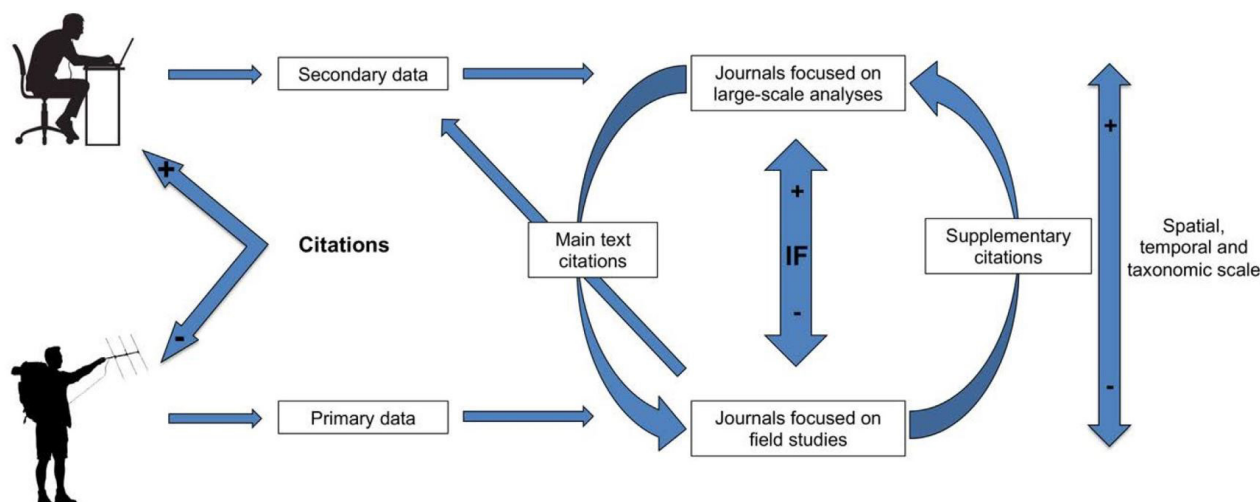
Secondary data

Journals focused on large-scale analyses

+

Citations

-

Main text citations

+

IF

-

Supplementary citations

+

Spatial, temporal and taxonomic scale

-

Primary data

Journals focused on field studies